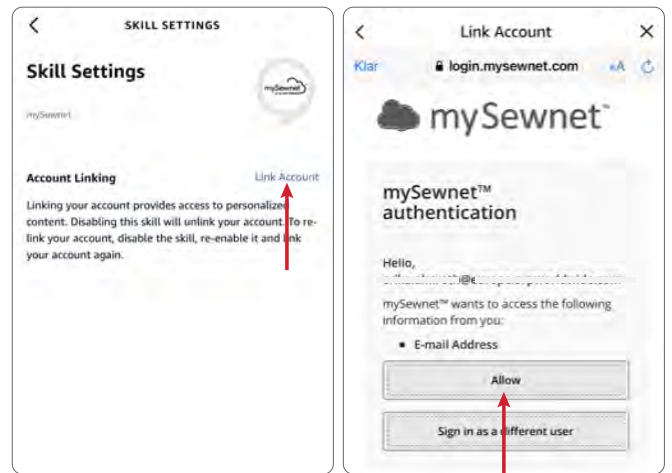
SKILL SETTINGS

Skill Settings

mySewnet

mySewnet

Account Linking

Link Account

Linking your account provides access to personalized content. Disabling this skill will unlink your account. To re-link your account, disable the skill, re-enable it and link your account again.

Link Account

Klar

login.mysewnet.com

AA

mySewnet™

mySewnet™ authentication

Hello,

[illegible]

mySewnet™ wants to access the following information from you:

• E-mail Address

Allow

Sign in as a different user